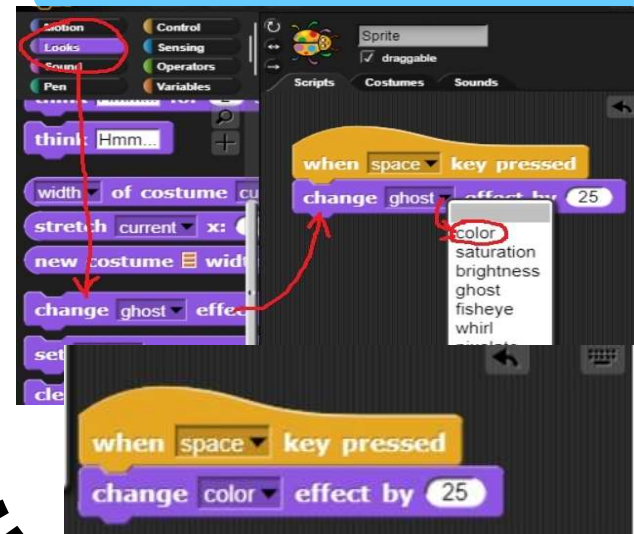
Motion
Control
Looks
Sensing
Sound
Operators
Pen
Variables

Sprite
draggable
Scripts
Costumes
Sounds

think Hmm...

width of costume cu
stretch current x:
new costume width
change ghost effe
set
cle

when space key pressed
change ghost effect by 25

color
saturation
brightness
ghost
fisheye
whirl
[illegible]

when space key pressed
change color effect by 25